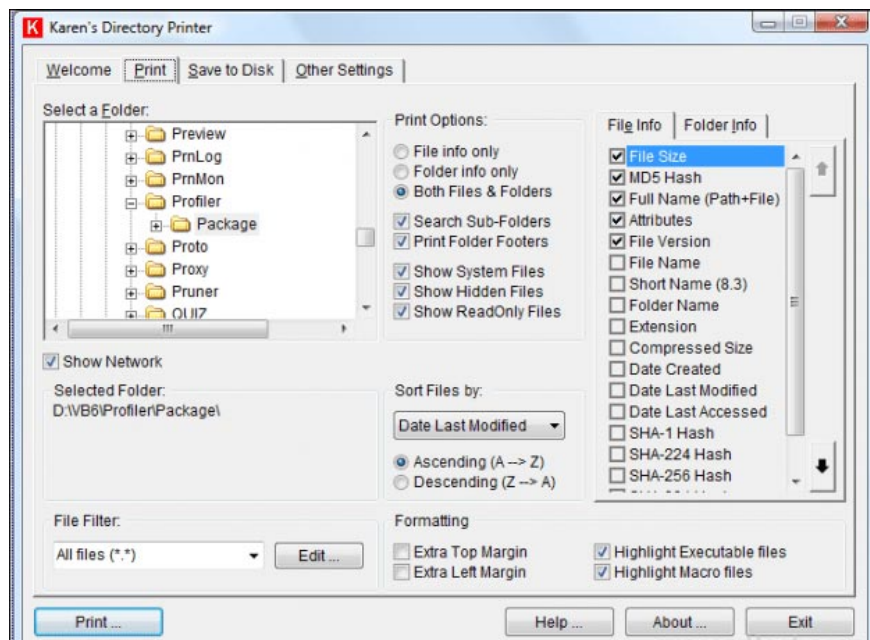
K Karen's Directory Printer

Welcome | Print | Save to Disk | Other Settings

Select a Folder:
Preview
PrnLog
PrnMon
Profiler
Package
Proto
Proxy
Pruner
QUIZ

Show Network

Selected Folder:
D:\VB6\Profiler\Package\

Print Options:
File info only
Folder info only
Both Files & Folders

Search Sub-Folders
Print Folder Footers

Show System Files
Show Hidden Files
Show ReadOnly Files

Sort Files by:
Date Last Modified
Ascending (A --> Z)
Descending (Z --> A)

File Info | Folder Info
File Size
MD5 Hash
Full Name (Path+File)
Attributes
File Version
File Name
Short Name (8.3)
Folder Name
Extension
Compressed Size
Date Created
Date Last Modified
Date Last Accessed
SHA-1 Hash
SHA-224 Hash
SHA-256 Hash
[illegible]

File Filter:
All files (*.*)
Edit ...

Formatting
Extra Top Margin
Extra Left Margin
Highlight Executable files
Highlight Macro files

Print ...
Help ...
About ...
Exit